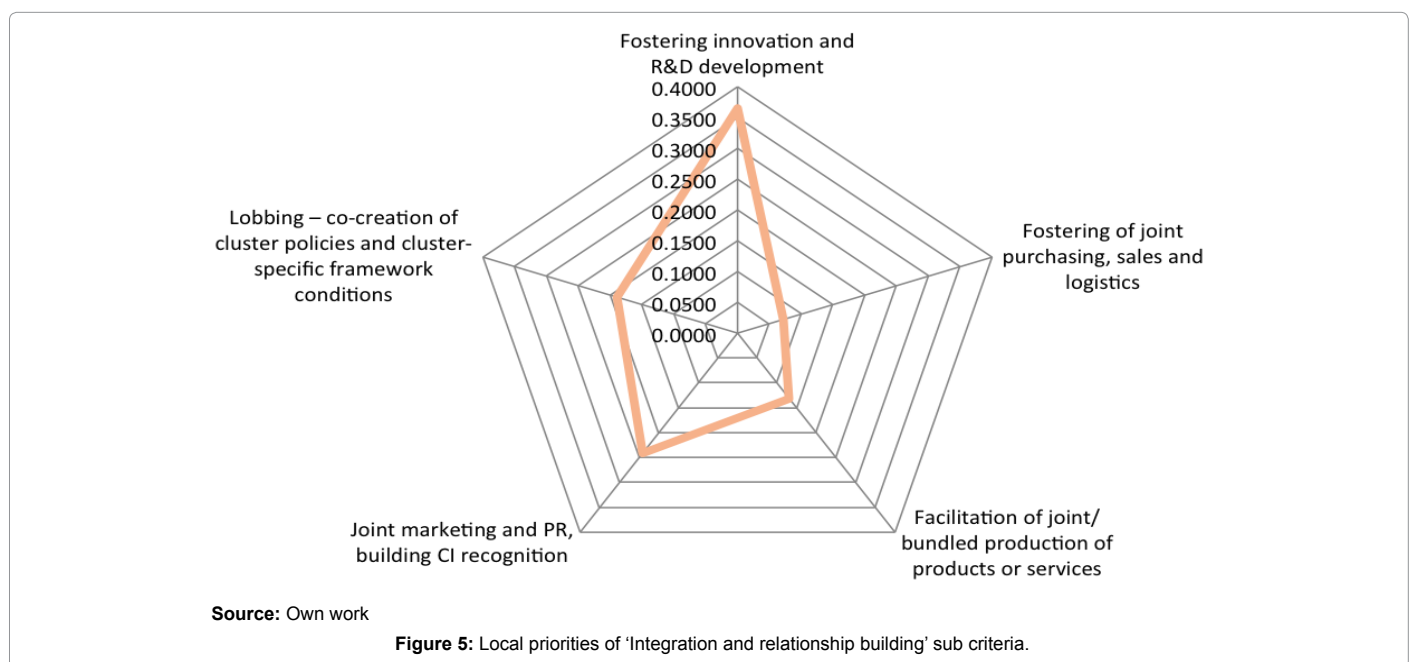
Fostering innovation and R&D development

0.4000
0.3500
0.3000
0.2500
0.2000
0.1500
0.1000
0.0500
0.0000

Fostering of joint purchasing, sales and logistics

Facilitation of joint/ bundled production of products or services

Joint marketing and PR, building CI recognition

Lobbing – co-creation of cluster policies and cluster-specific framework conditions

**Source:** Own work

**Figure 5:** Local priorities of ‘Integration and relationship building’ sub criteria.